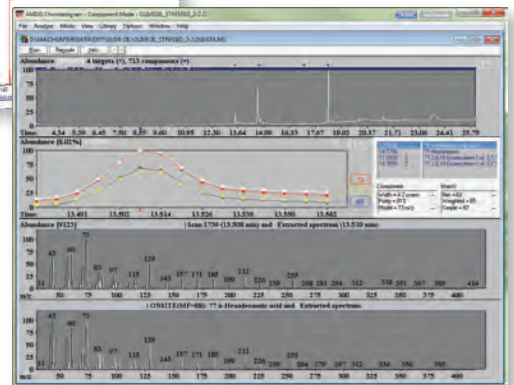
AMDIS Chromatogram - Component Mode - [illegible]
File Analyze Mode View Library Options Window Help
D:\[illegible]
Run Rescale Info
Abundance 4 targets (?), 713 components (▾)
100
75
50
25
0
Time 4.34 5.59 6.45 7.50 8.49 8.60 10.65 12.30 13.64 14.99 16.33 17.67 19.02 20.37 21.71 23.06 24.41 25.75
Abundance [0.02%]
100
75
50
25
0
13.491 13.502 13.514 13.526 13.538 13.550 13.562
Component
Width = 4 (1 scan)
Purity = 81%
Model = 73 m/z
Match
Net = 63
Weighted = 85
Simple = 87
Abundance [9123] Scan 1750 (13.508 min) and Extracted spectrum (13.510 min)
100
75
50
25
0
43 60 73 83 97 115 129 143 157 171 185 199 213 227 239 255
m/z 50 75 100 125 150 175 200 225 250 275 300 325 350 375 400
(ONSITE/MF=88): ?? n-Hexadecanoic acid and Extracted spectrum
100
75
50
25
0
43 60 73 83 97 115 129 143 157 171 185 199 213 227 239 256
m/z 50 75 100 125 150 175 200 225 250 275 300 325 350 375 400